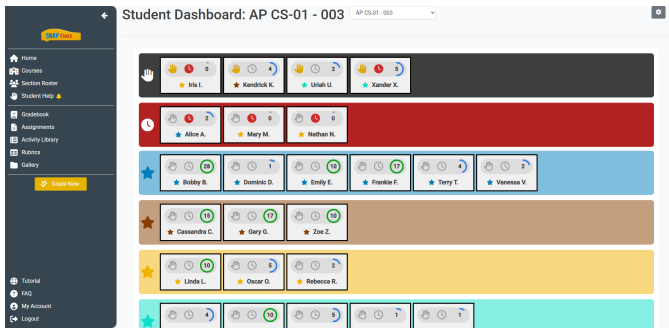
SNAP!Twice

Home
Courses
Section Roster
Student Help

Gradebook
Assignments
Activity Library
Rubrics
Gallery

Grade Now

Tutorial
FAQ
My Account
Logout

Student Dashboard: AP CS-01 - 003

AP CS-01 - 003

0
Iris I.
4
Kendrick K.
2
Uriah U.
5
Xander X.

2
Alice A.
0
Mary M.
0
Nathan N.

28
Bobby B.
1
Dominic D.
10
Emily E.
17
Frankie F.
4
Terry T.
2
Vanessa V.

15
Cassandra C.
17
Gary G.
16
Zoe Z.

10
Linda L.
5
Oscar O.
2
Rebecca R.

4
10
5
1
1